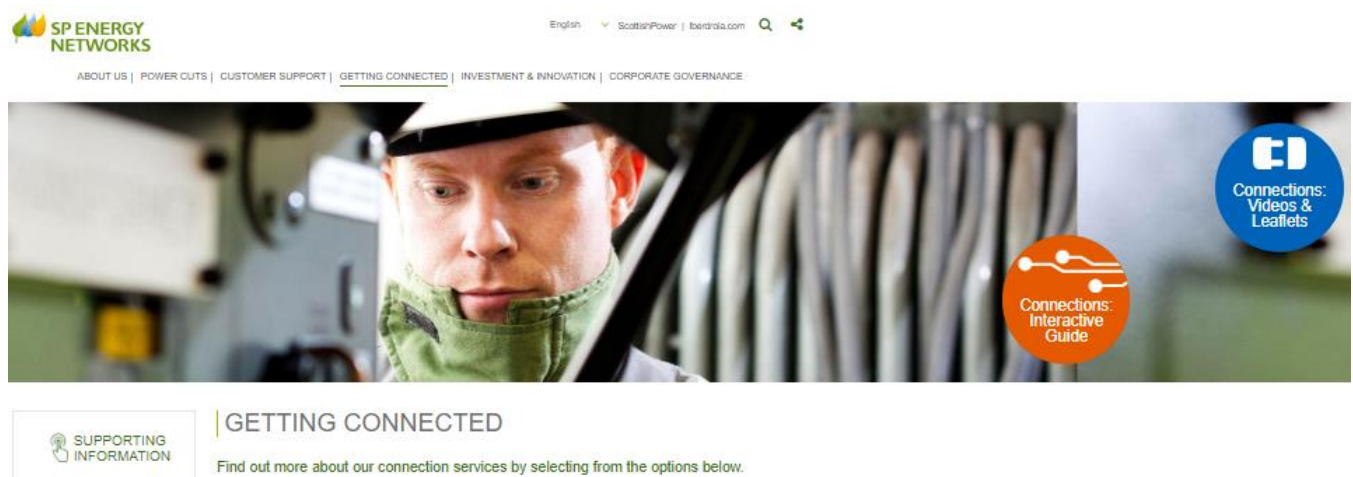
SP ENERGY NETWORKS

English ScottishPower | Iberdrola.com

ABOUT US | POWER CUTS | CUSTOMER SUPPORT | GETTING CONNECTED | INVESTMENT & INNOVATION | CORPORATE GOVERNANCE

Connections: Videos & Leaflets

Connections: Interactive Guide

SUPPORTING INFORMATION

GETTING CONNECTED

Find out more about our connection services by selecting from the options below.